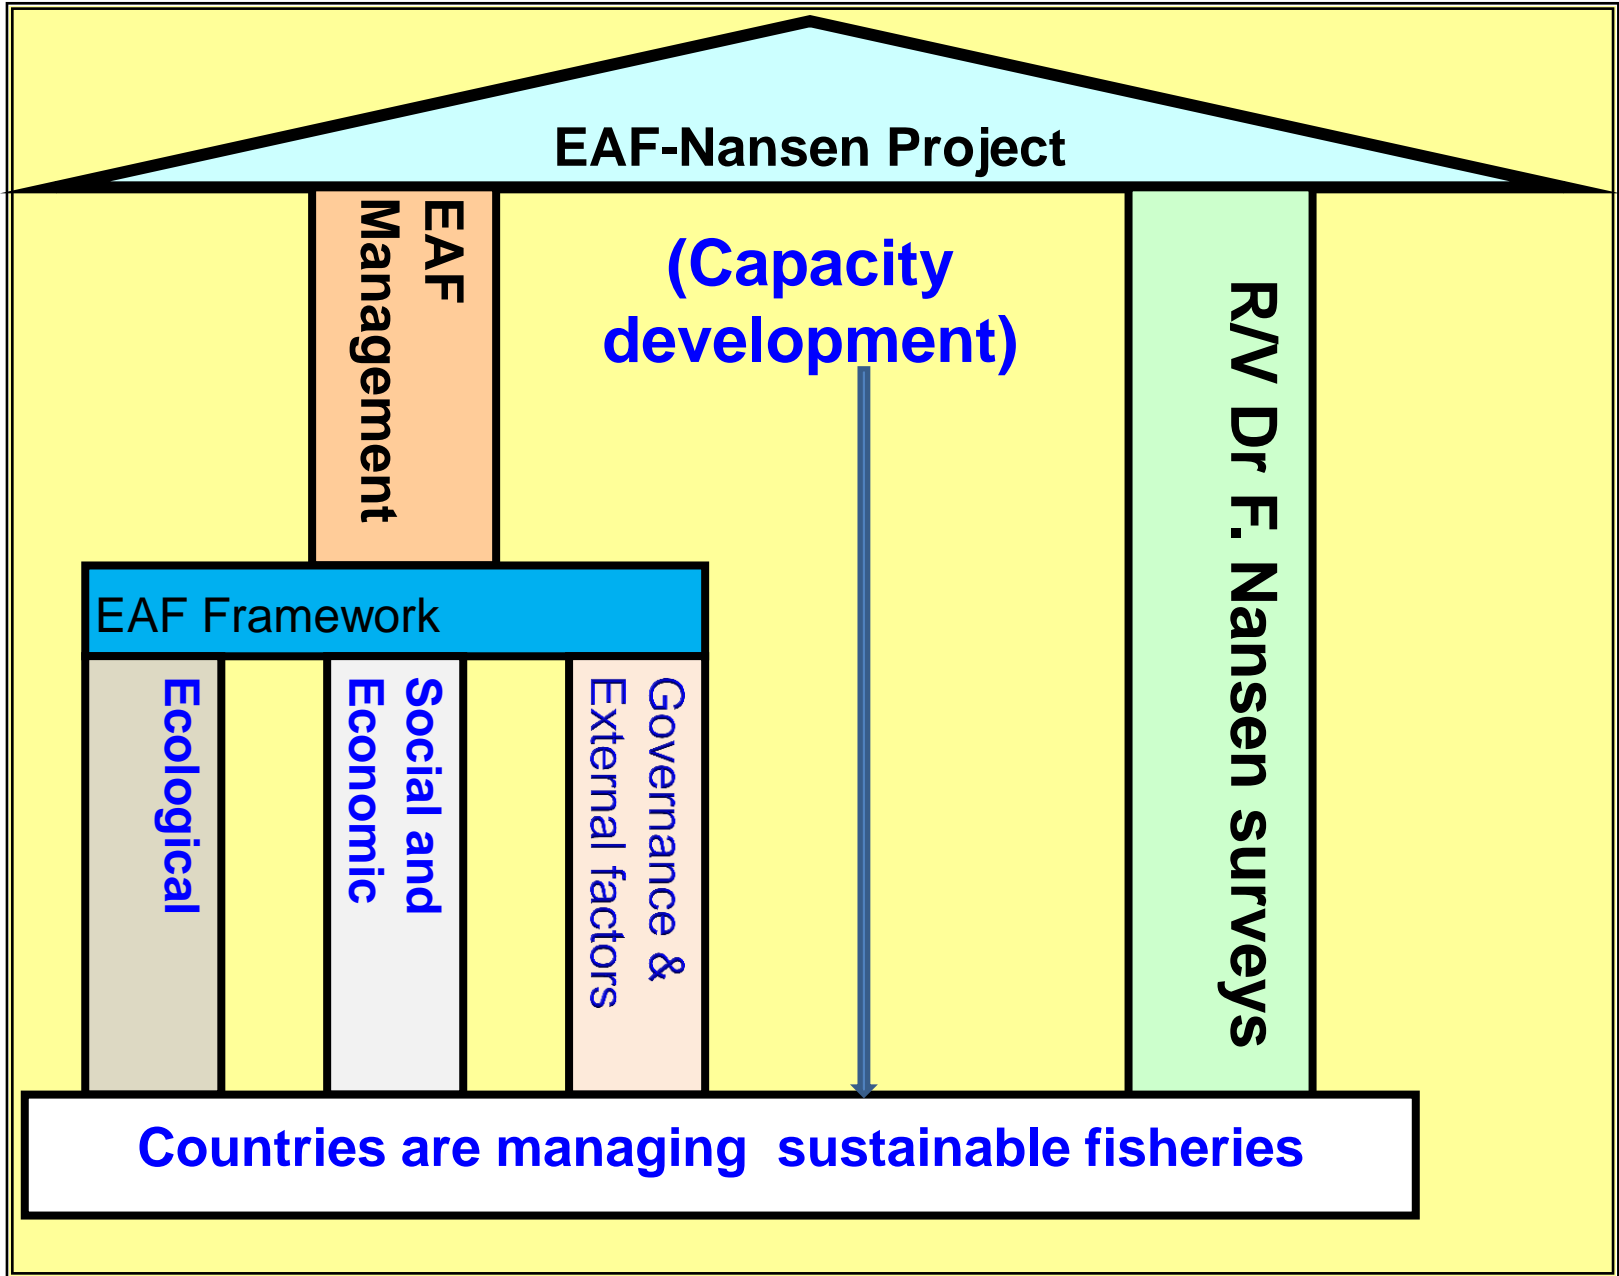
EAF-Nansen Project

EAF Management

(Capacity development)

R/V Dr F. Nansen surveys

EAF Framework

Ecological

Social and Economic

Governance & External factors

Countries are managing sustainable fisheries